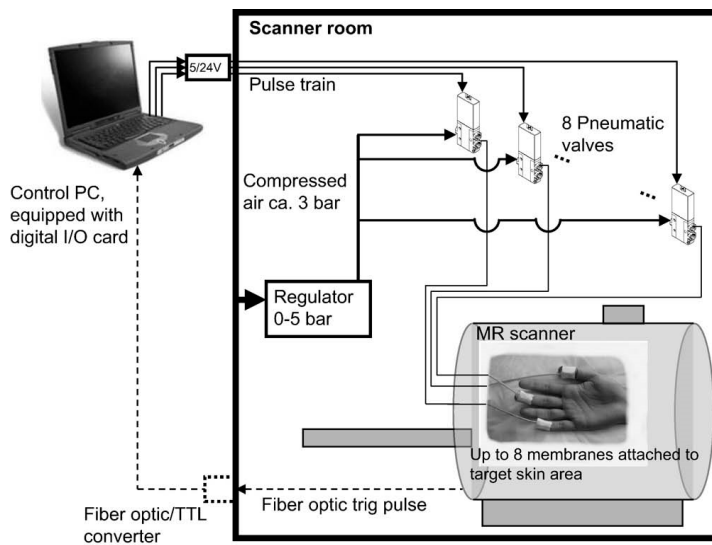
Scanner room

5/24V

Pulse train

8 Pneumatic valves

Compressed air ca. 3 bar

Control PC, equipped with digital I/O card

Regulator 0-5 bar

MR scanner

Up to 8 membranes attached to target skin area

Fiber optic trig pulse

Fiber optic/TTL converter